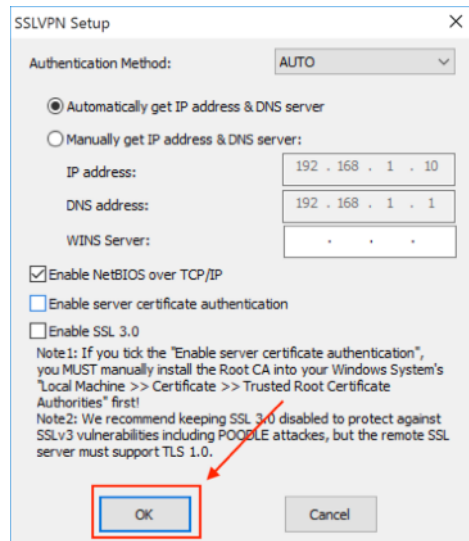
SSLVPN Setup

X

Authentication Method: AUTO

Automatically get IP address & DNS server

Manually get IP address & DNS server:

IP address: 192 . 168 . 1 . 10

DNS address: 192 . 168 . 1 . 1

WINS Server: . . .

Enable NetBIOS over TCP/IP

Enable server certificate authentication

Enable SSL 3.0

Note1: If you tick the "Enable server certificate authentication", you MUST manually install the Root CA into your Windows System's "Local Machine >> Certificate >> Trusted Root Certificate Authorities" first!
Note2: We recommend keeping SSL 3.0 disabled to protect against SSLv3 vulnerabilities including POODLE attacks, but the remote SSL server must support TLS 1.0.

OK

Cancel